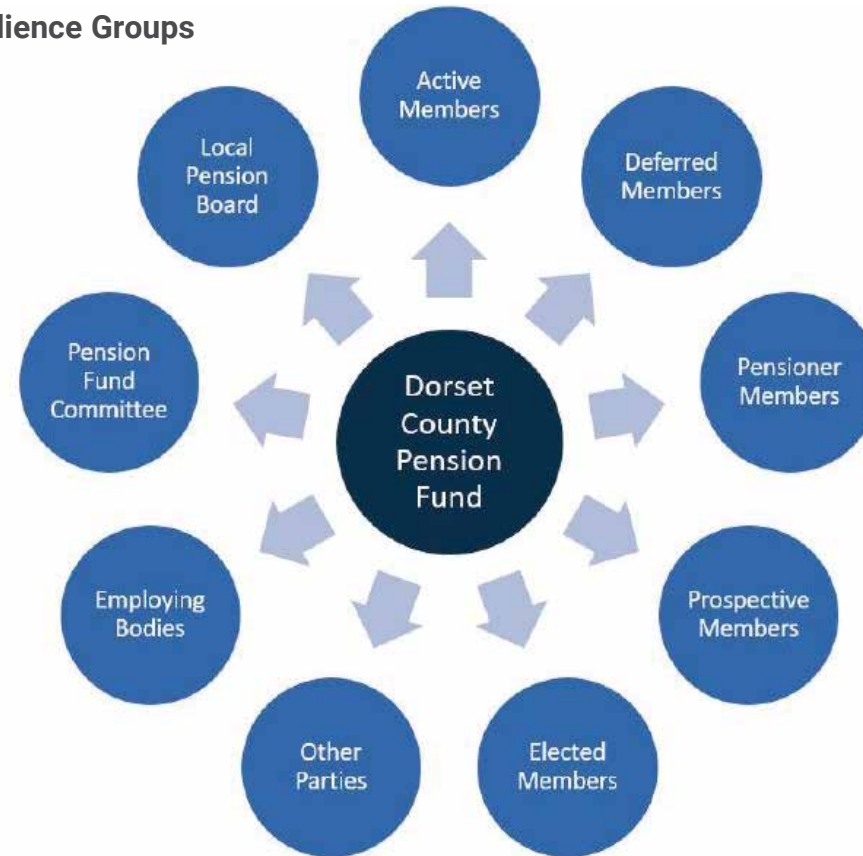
lience Groups

Dorset County Pension Fund

Active Members

Deferred Members

Pensioner Members

Prospective Members

Elected Members

Other Parties

Employing Bodies

Pension Fund Committee

Local Pension Board